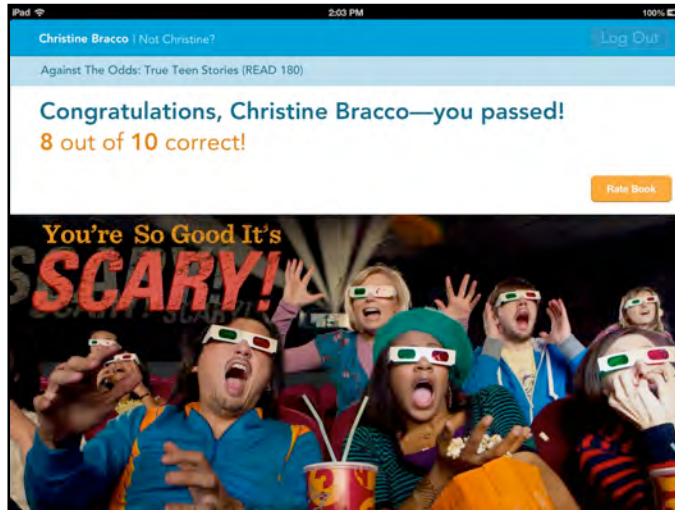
iPad
2:03 PM
100%

Christine Bracco | Not Christine?

Log Out

Against The Odds: True Teen Stories (READ 180)

Congratulations, Christine Bracco—you passed!

8 out of 10 correct!

Rate Book

You're So Good It's SCARY!